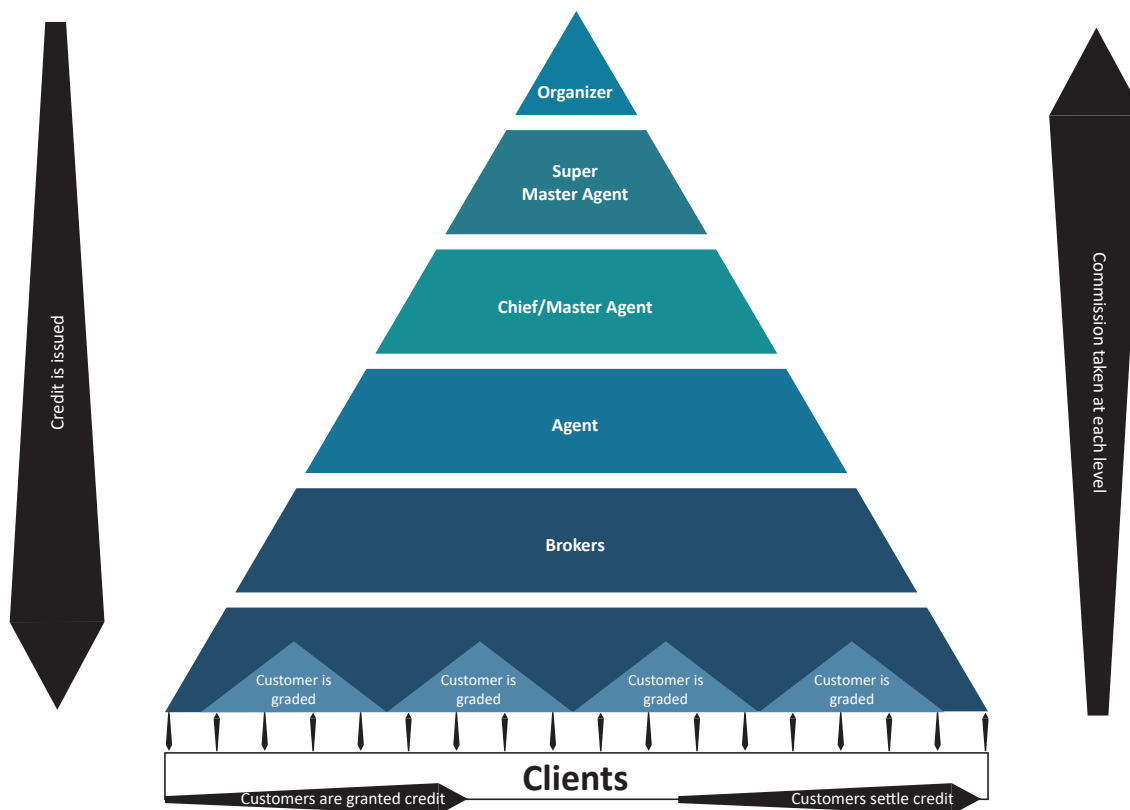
Credit is issued

Organizer

Super Master Agent

Chief/Master Agent

Agent

Brokers

Customer is graded

Customer is graded

Customer is graded

Customer is graded

Commission taken at each level

Clients

Customers are granted credit

Customers settle credit